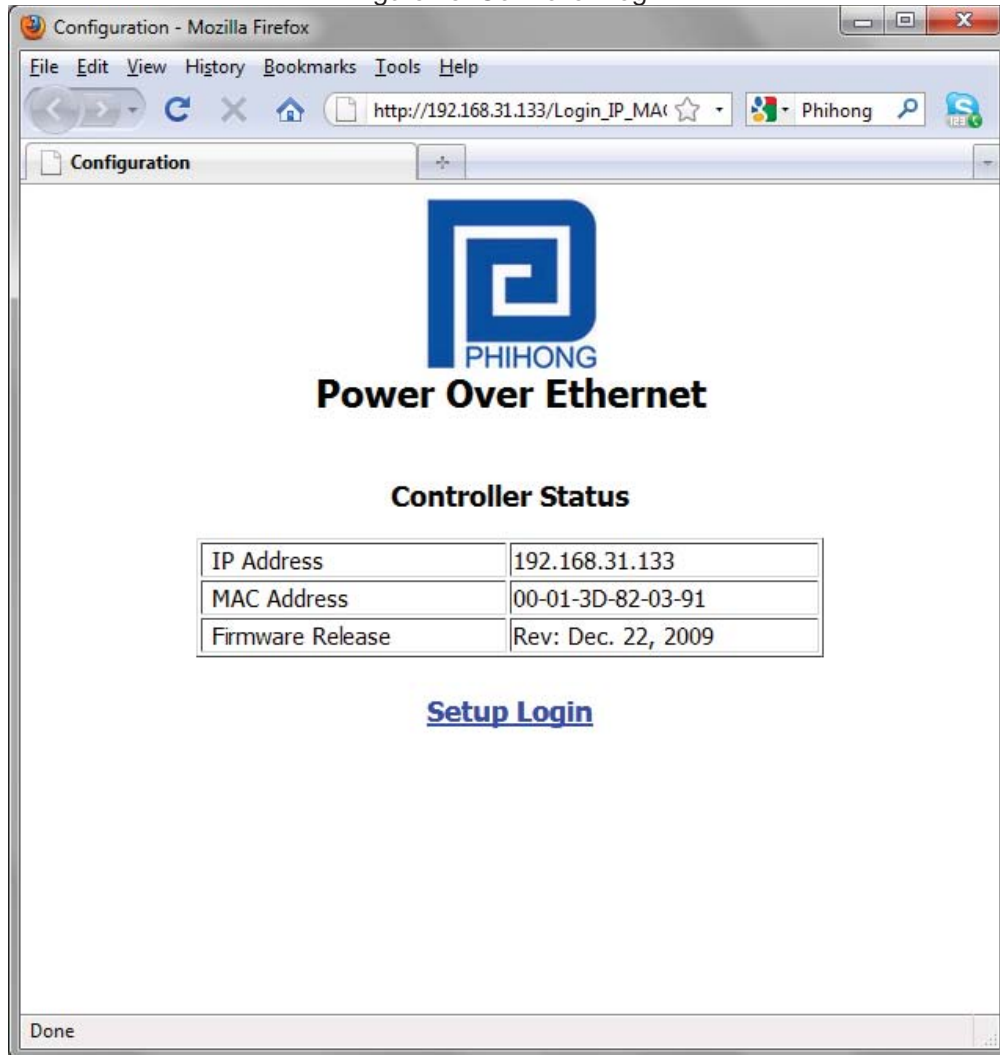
Configuration - Mozilla Firefox

File Edit View History Bookmarks Tools Help

http://192.168.31.133/Login_IP_MA(

Phihong

Configuration

PHIHONG

Power Over Ethernet

Controller Status

| IP Address | 192.168.31.133 |
|---|---|
| MAC Address | 00-01-3D-82-03-91 |
| Firmware Release | Rev: Dec. 22, 2009 |

Setup Login

Done